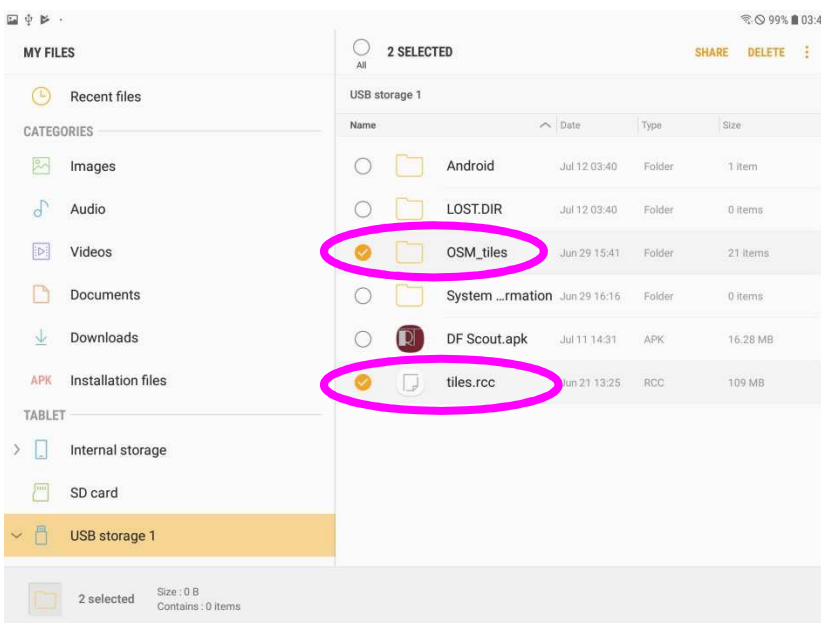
99% 03:4

MY FILES

Recent files

CATEGORIES

Images

Audio

Videos

Documents

Downloads

APK Installation files

TABLET

Internal storage

SD card

USB storage 1

All 2 SELECTED SHARE DELETE

USB storage 1

| Name | Date | Type | Size |
|---|---|---|---|
| Android | Jul 12 03:40 | Folder | 1 item |
| LOST.DIR | Jul 12 03:40 | Folder | 0 items |
| OSM_tiles | Jun 29 15:41 | Folder | 21 items |
| System ...rmation | Jun 29 16:16 | Folder | 0 items |
| DF Scout.apk | Jul 11 14:31 | APK | 16.28 MB |
| tiles.rcc | Jun 21 13:25 | RCC | 109 MB |

2 selected Size : 0 B Contains : 0 items